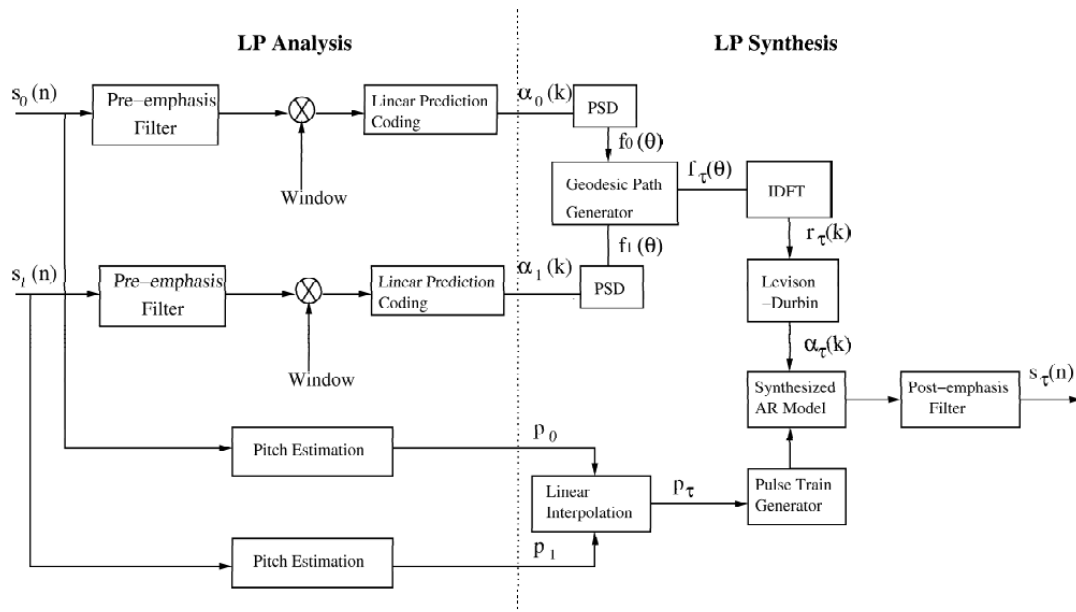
LP Analysis

LP Synthesis

$s_0(n)$

Pre–emphasis Filter

Window

Linear Prediction Coding

$\alpha_0(k)$

PSD

$f_0(\theta)$

Geodesic Path Generator

$f_\tau(\theta)$

IDFT

$f_1(\theta)$

$r_\tau(k)$

$s_1(n)$

Pre–emphasis Filter

Window

Linear Prediction Coding

$\alpha_1(k)$

PSD

Levison –Durbin

$\alpha_\tau(k)$

Synthesized AR Model

Post–emphasis Filter

$s_\tau(n)$

Pitch Estimation

$p_0$

Linear Interpolation

$p_\tau$

Pulse Train Generator

Pitch Estimation

$p_1$